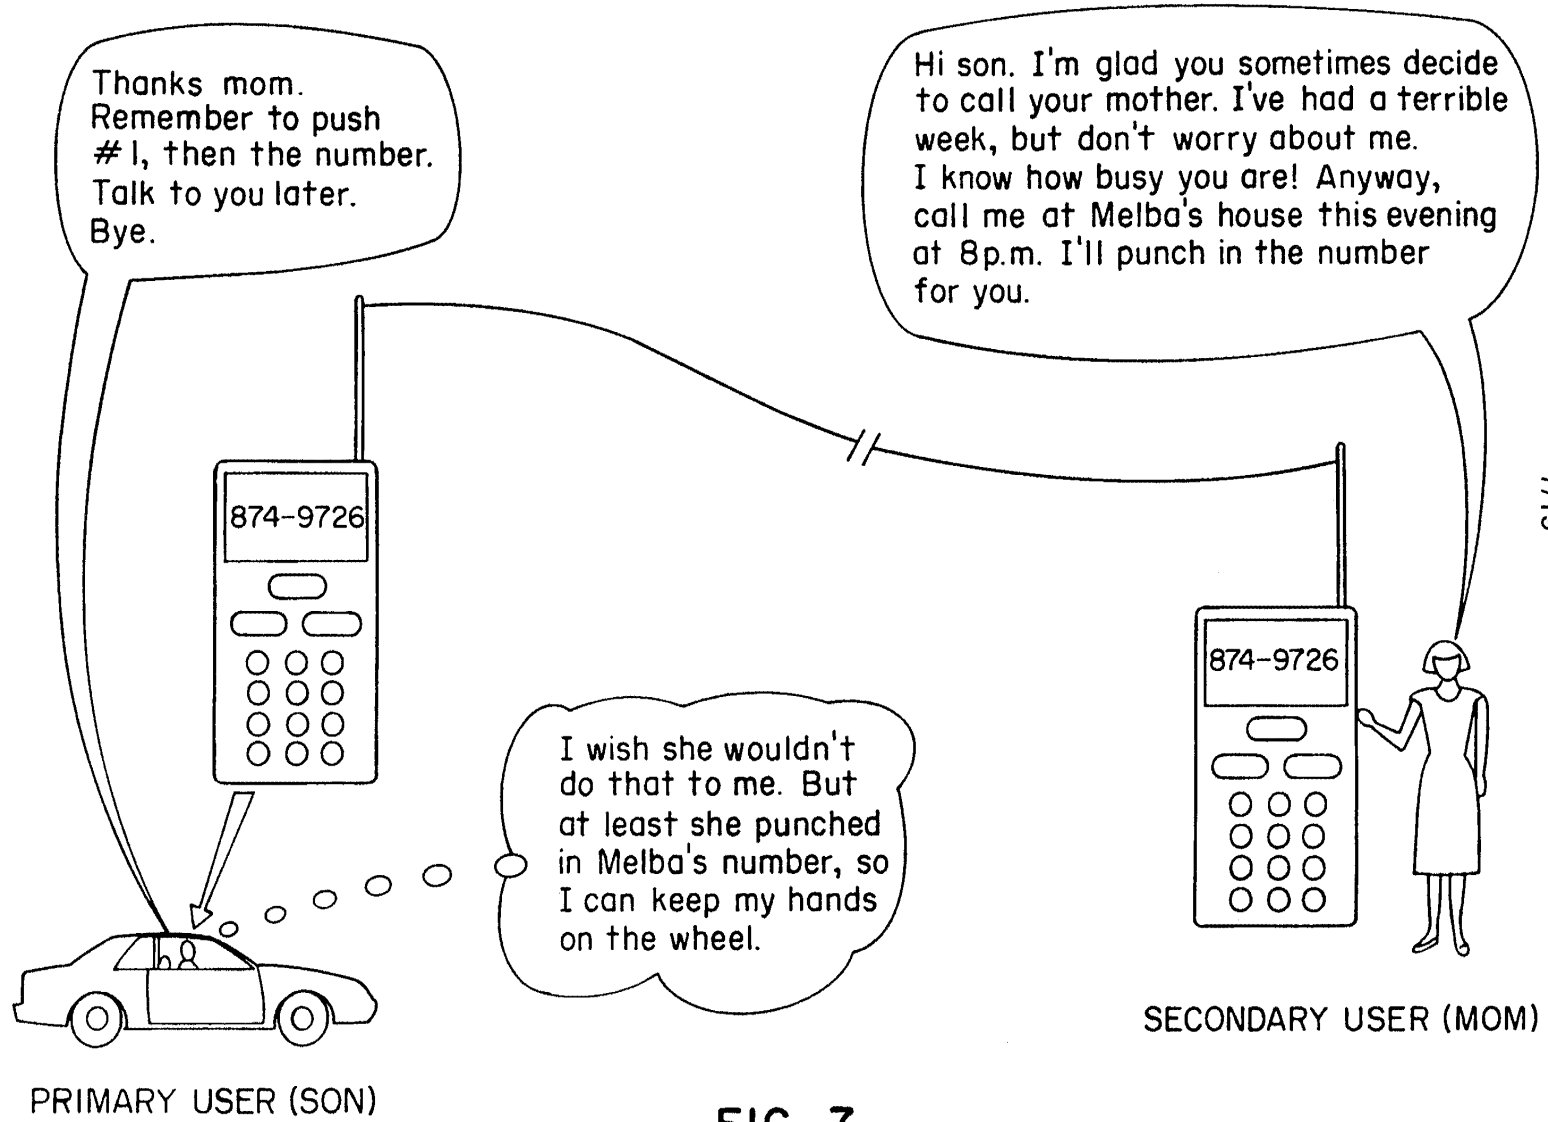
Thanks mom. Remember to push # 1, then the number. Talk to you later. Bye.

Hi son. I'm glad you sometimes decide to call your mother. I've had a terrible week, but don't worry about me. I know how busy you are! Anyway, call me at Melba's house this evening at 8p.m. I'll punch in the number for you.

874-9726

874-9726

I wish she wouldn't do that to me. But at least she punched in Melba's number, so I can keep my hands on the wheel.

SECONDARY USER (MOM)

PRIMARY USER (SON)

FIG. 7